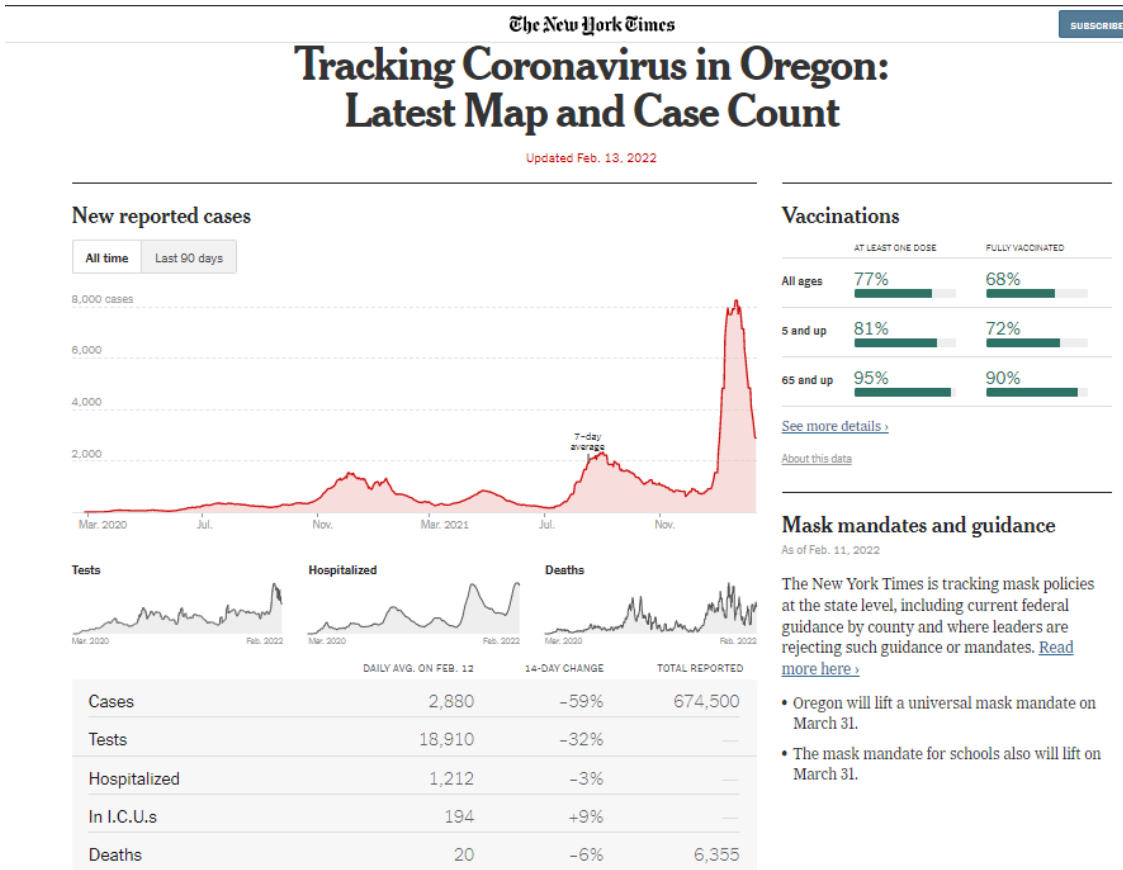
The New York Times

SUBSCRIBE

Tracking Coronavirus in Oregon: Latest Map and Case Count

Updated Feb. 13, 2022

New reported cases

All time | Last 90 days

8,000 cases
6,000
4,000
2,000

7-day average

Mar. 2020 | Jul. | Nov. | Mar. 2021 | Jul. | Nov.

Tests
Mar. 2020 | Feb. 2022

Hospitalized
Mar. 2020 | Feb. 2022

Deaths
Mar. 2020 | Feb. 2022

| | DAILY AVG. ON FEB. 12 | 14-DAY CHANGE | TOTAL REPORTED |
|---|---|---|---|
| Cases | 2,880 | –59% | 674,500 |
| Tests | 18,910 | –32% | — |
| Hospitalized | 1,212 | –3% | — |
| In I.C.U.s | 194 | +9% | — |
| Deaths | 20 | –6% | 6,355 |

Vaccinations

| | AT LEAST ONE DOSE | FULLY VACCINATED |
|---|---|---|
| All ages | 77% | 68% |
| 5 and up | 81% | 72% |
| 65 and up | 95% | 90% |

See more details ›

About this data

Mask mandates and guidance

As of Feb. 11, 2022

The New York Times is tracking mask policies at the state level, including current federal guidance by county and where leaders are rejecting such guidance or mandates. Read more here ›

• Oregon will lift a universal mask mandate on March 31.

• The mask mandate for schools also will lift on March 31.